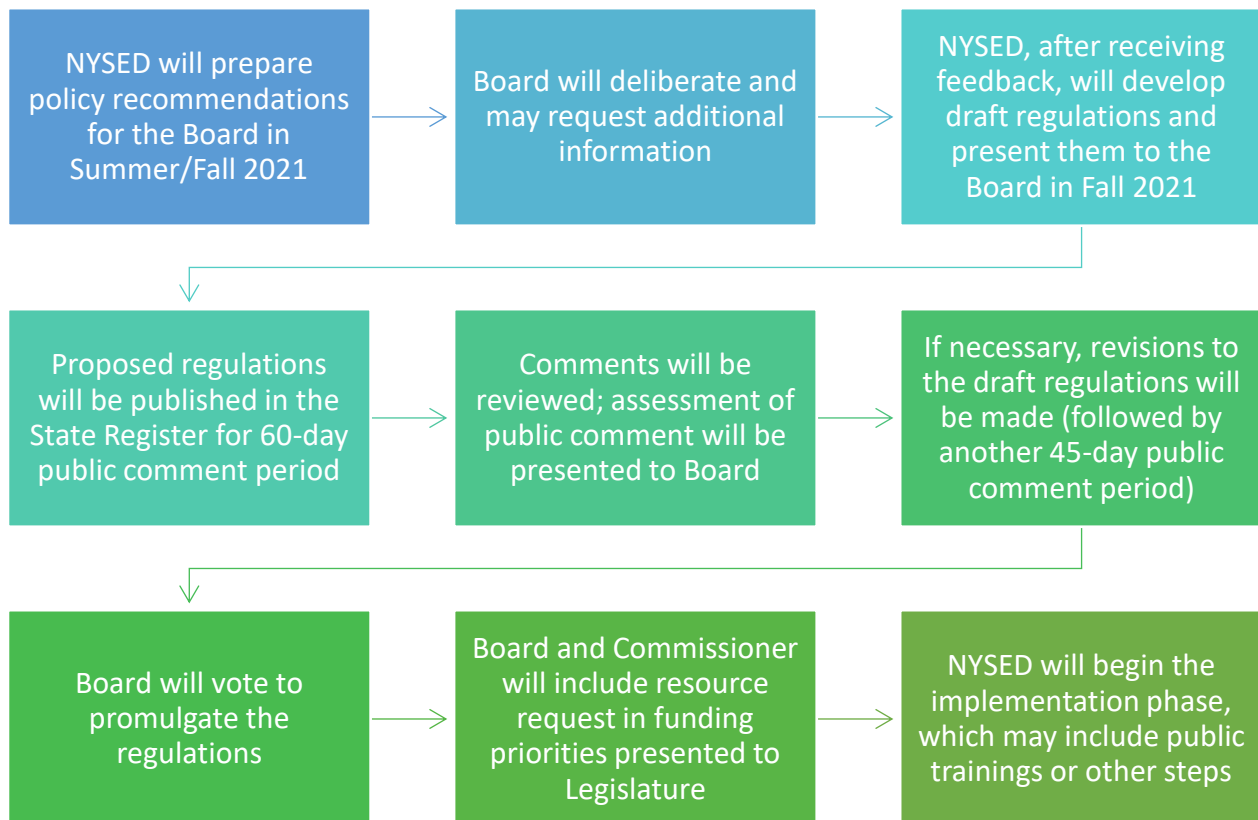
NYSED will prepare policy recommendations for the Board in Summer/Fall 2021

Board will deliberate and may request additional information

NYSED, after receiving feedback, will develop draft regulations and present them to the Board in Fall 2021

Proposed regulations will be published in the State Register for 60-day public comment period

Comments will be reviewed; assessment of public comment will be presented to Board

If necessary, revisions to the draft regulations will be made (followed by another 45-day public comment period)

Board will vote to promulgate the regulations

Board and Commissioner will include resource request in funding priorities presented to Legislature

NYSED will begin the implementation phase, which may include public trainings or other steps